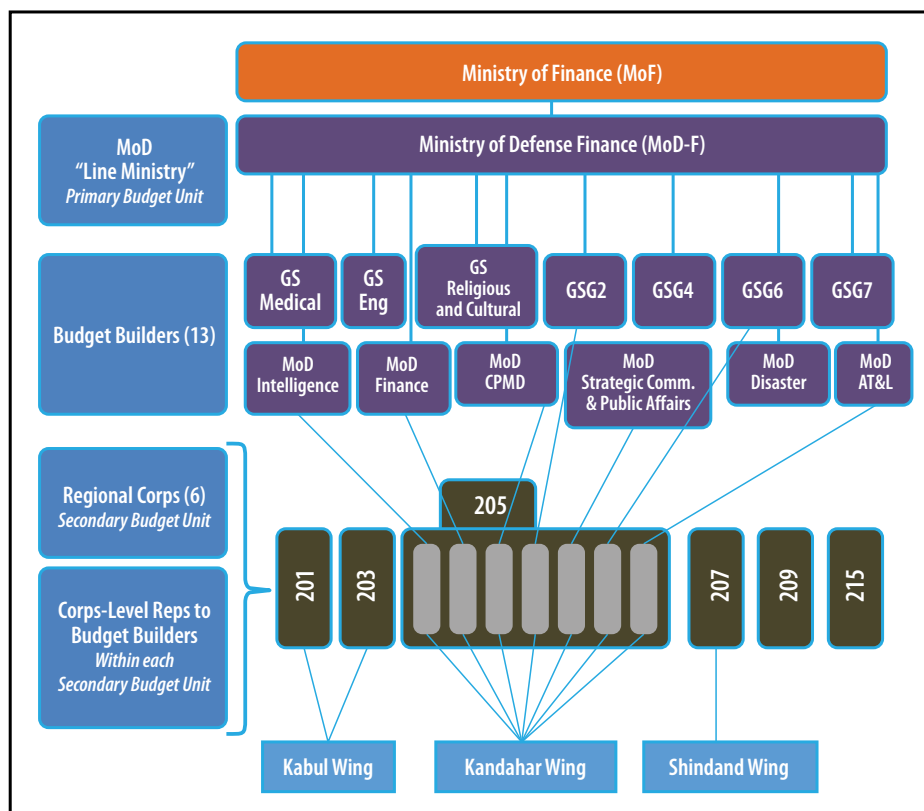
Ministry of Finance (MoF)

MoD
"Line Ministry"
Primary Budget Unit

Ministry of Defense Finance (MoD-F)

Budget Builders (13)

GS Medical

GS Eng

GS Religious and Cultural

GSG2

GSG4

GSG6

GSG7

MoD Intelligence

MoD Finance

MoD CPMD

MoD Strategic Comm. & Public Affairs

MoD Disaster

MoD AT&L

Regional Corps (6)
Secondary Budget Unit

Corps-Level Reps to Budget Builders
Within each Secondary Budget Unit

205

201

203

207

209

215

Kabul Wing

Kandahar Wing

Shindand Wing